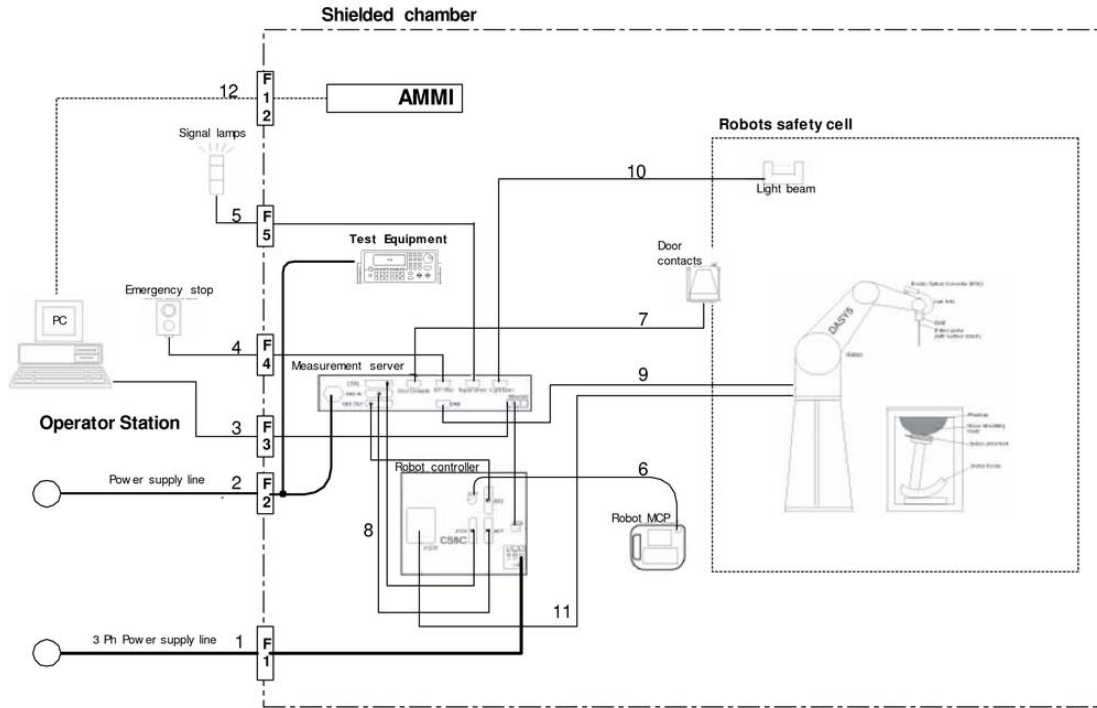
Shielded chamber

12

F 1 2

AMMI

Robots safety cell

Signal lamps

10

Light beam

5

F 5

Test Equipment

Door contacts

Emergency stop

PC

7

4

F 4

Measurement server

9

DASY5

Operator Station

3

F 3

Robot controller

6

Power supply line

2

F 2

Robot MCP

CS8C

8

11

3 Ph Power supply line

1

F 1